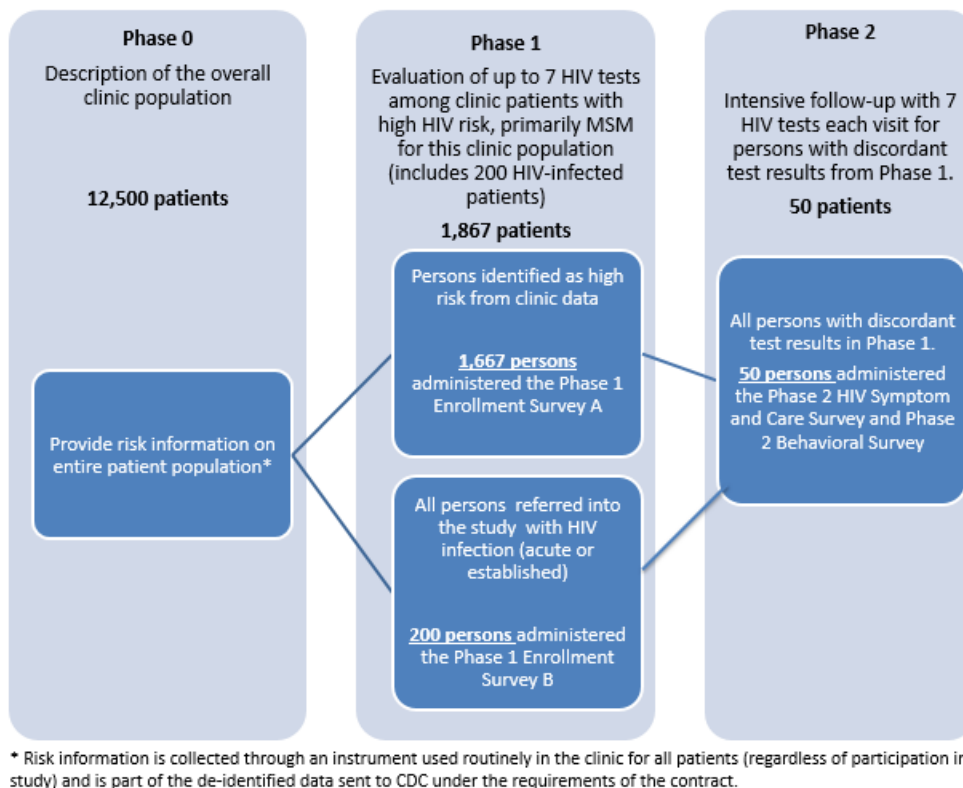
Phase 0

Description of the overall clinic population

12,500 patients

Provide risk information on entire patient population*

Phase 1

Evaluation of up to 7 HIV tests among clinic patients with high HIV risk, primarily MSM for this clinic population (includes 200 HIV-infected patients)

1,867 patients

Persons identified as high risk from clinic data

1,667 persons administered the Phase 1 Enrollment Survey A

All persons referred into the study with HIV infection (acute or established)

200 persons administered the Phase 1 Enrollment Survey B

Phase 2

Intensive follow-up with 7 HIV tests each visit for persons with discordant test results from Phase 1.

50 patients

All persons with discordant test results in Phase 1.

50 persons administered the Phase 2 HIV Symptom and Care Survey and Phase 2 Behavioral Survey

* Risk information is collected through an instrument used routinely in the clinic for all patients (regardless of participation in study) and is part of the de-identified data sent to CDC under the requirements of the contract.